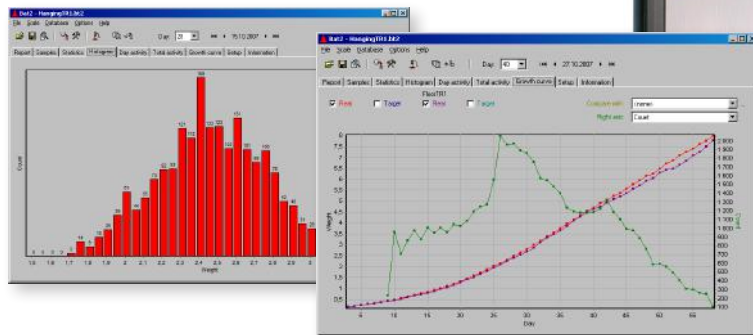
Bat2 - HangingTR1.bt2

File Scale Database Options Help

Day: 21 15.10.2007

Report Samples Statistics Histogram Day activity Total activity Growth curve Setup Information

Count

Weight

Bat2 - HangingTR1.bt2

File Scale Database Options Help

Day: 40 27.10.2007

Report Samples Statistics Histogram Day activity Total activity Growth curve Setup Information

FlockTR1

Real Target Real Target

Compare with: (none)

Right axis: Count

Weight

Count

Day